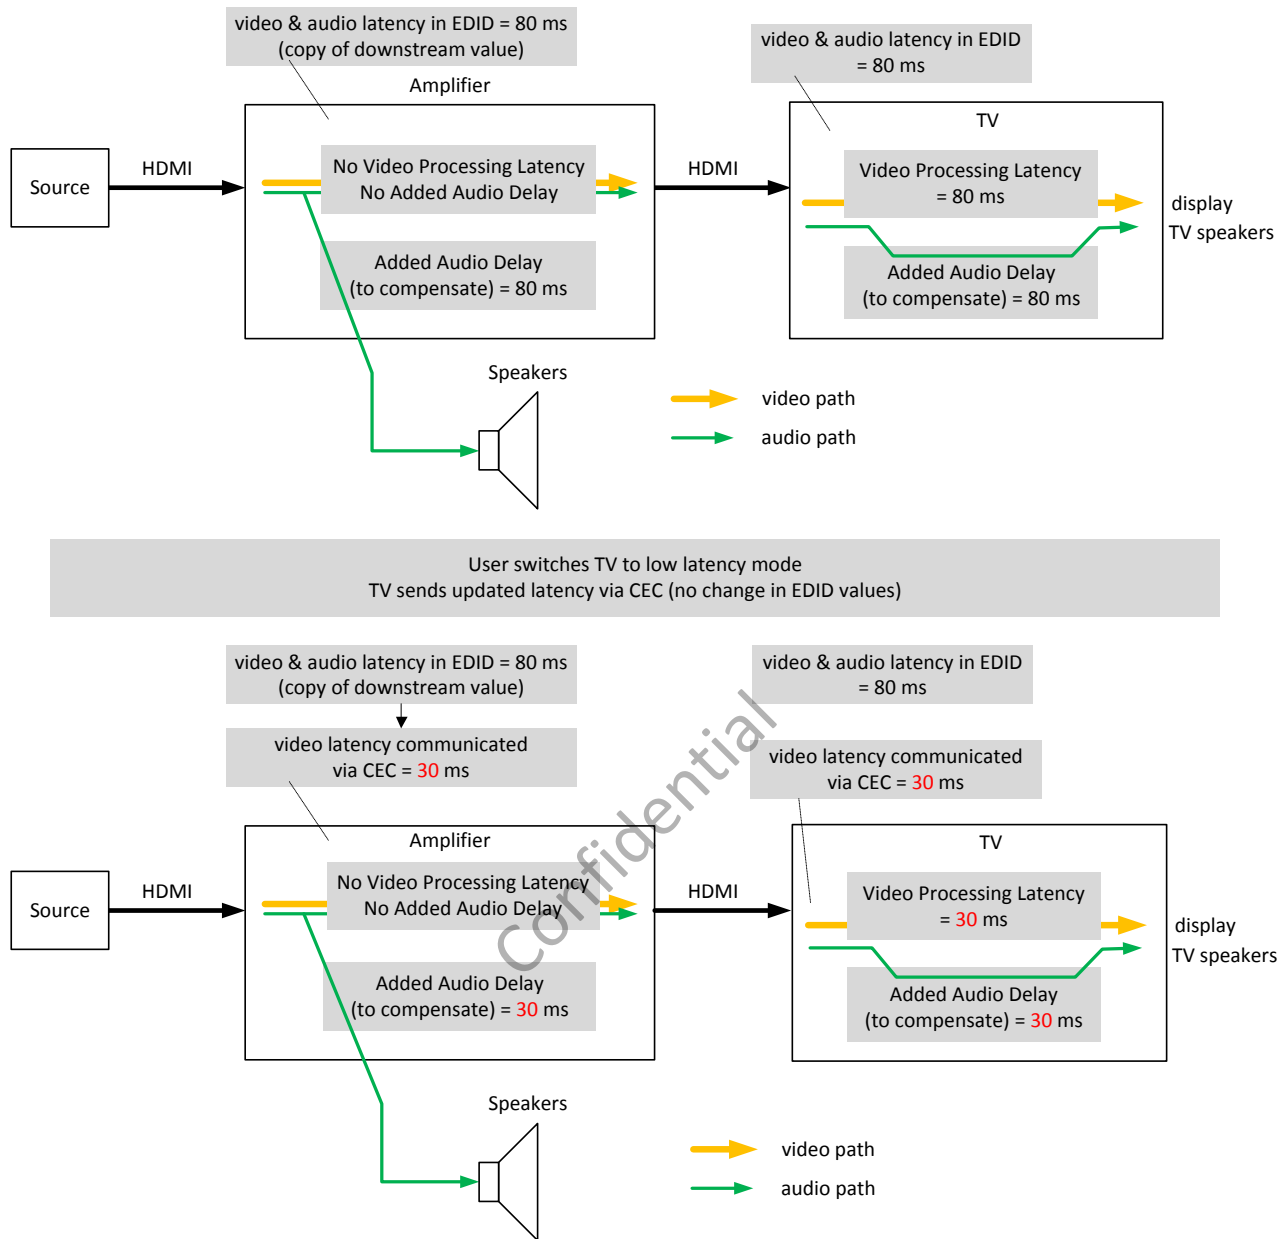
video & audio latency in EDID = 80 ms
(copy of downstream value)

video & audio latency in EDID
= 80 ms

Amplifier

TV

Source

HDMI

No Video Processing Latency
No Added Audio Delay

HDMI

Video Processing Latency
= 80 ms

display

TV speakers

Added Audio Delay
(to compensate) = 80 ms

Added Audio Delay
(to compensate) = 80 ms

Speakers

video path

audio path

User switches TV to low latency mode
TV sends updated latency via CEC (no change in EDID values)

video & audio latency in EDID = 80 ms
(copy of downstream value)

video & audio latency in EDID
= 80 ms

video latency communicated
via CEC = 30 ms

video latency communicated
via CEC = 30 ms

Confidential

Amplifier

TV

Source

HDMI

No Video Processing Latency
No Added Audio Delay

HDMI

Video Processing Latency
= 30 ms

display

TV speakers

Added Audio Delay
(to compensate) = 30 ms

Added Audio Delay
(to compensate) = 30 ms

Speakers

video path

audio path